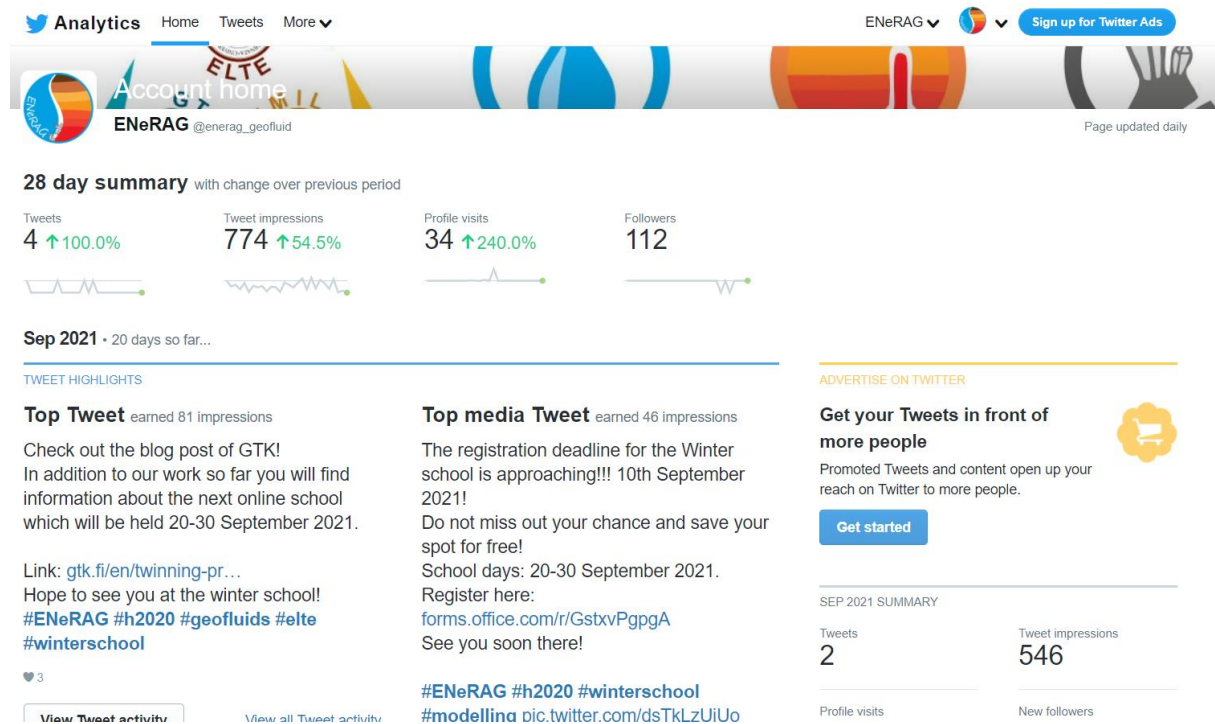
Analytics Home Tweets More

ENeRAG Sign up for Twitter Ads

ELTE

Account home

ENeRAG @enerag_geofluid

Page updated daily

28 day summary with change over previous period

| Tweets | Tweet impressions | Profile visits | Followers |
|---|---|---|---|
| 4 ↑100.0% | 774 ↑54.5% | 34 ↑240.0% | 112 |

Sep 2021 • 20 days so far...

TWEET HIGHLIGHTS

Top Tweet earned 81 impressions

Check out the blog post of GTK!
In addition to our work so far you will find information about the next online school which will be held 20-30 September 2021.

Link: gtk.fi/en/twinning-pr…
Hope to see you at the winter school!
#ENeRAG #h2020 #geofluids #elte #winterschool

3

View Tweet activity View all Tweet activity

Top media Tweet earned 46 impressions

The registration deadline for the Winter school is approaching!!! 10th September 2021!
Do not miss out your chance and save your spot for free!
School days: 20-30 September 2021.
Register here:
forms.office.com/r/GstxvPgpgA
See you soon there!

#ENeRAG #h2020 #winterschool #modelling pic.twitter.com/dsTkLzUiUo

ADVERTISE ON TWITTER

Get your Tweets in front of more people

Promoted Tweets and content open up your reach on Twitter to more people.

Get started

SEP 2021 SUMMARY

Tweets
2

Tweet impressions
546

Profile visits

New followers